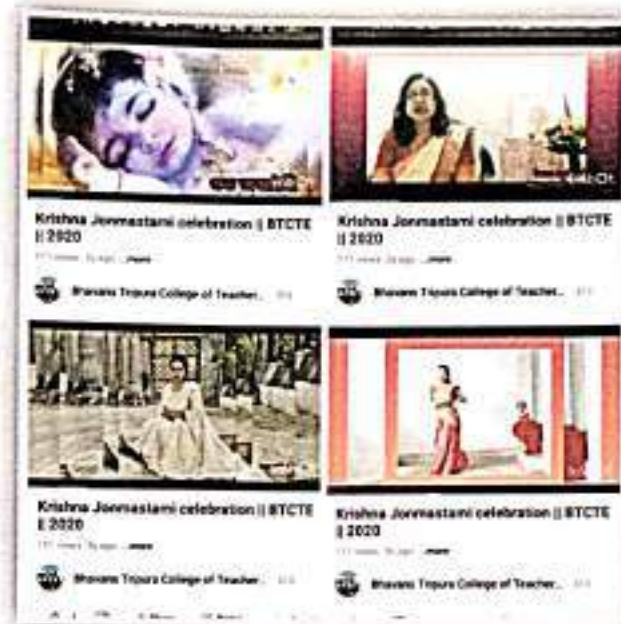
Krishna Jonmastami celebration || BTCTE || 2020

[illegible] views · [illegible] ago · ...more

Bhavans Tripura College of Teacher...

Krishna Jonmastami celebration || BTCTE || 2020

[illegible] views · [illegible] ago · ...more

Bhavans Tripura College of Teacher...

Krishna Jonmastami celebration || BTCTE || 2020

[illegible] views · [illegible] ago · ...more

Bhavans Tripura College of Teacher...

Krishna Jonmastami celebration || BTCTE || 2020

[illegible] views · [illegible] ago · ...more

Bhavans Tripura College of Teacher...